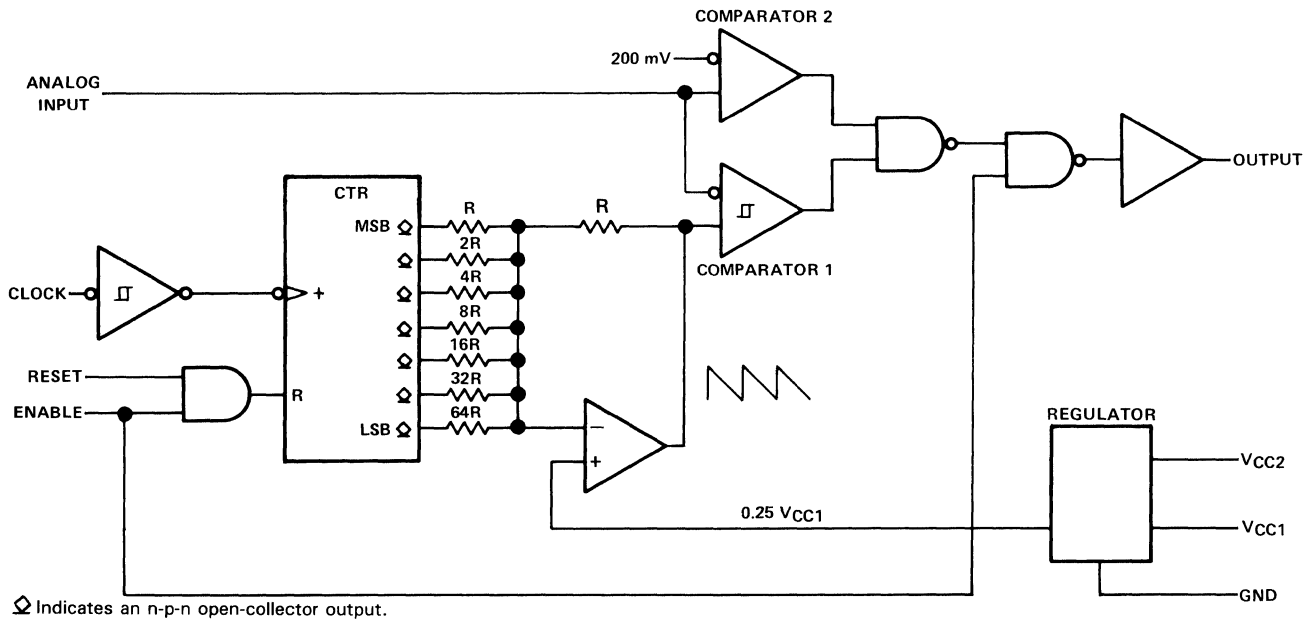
COMPARATOR 2

200 mV

ANALOG INPUT

OUTPUT

CTR

MSB

R

R

2R

4R

8R

16R

32R

64R

LSB

COMPARATOR 1

CLOCK

+

RESET

ENABLE

R

−

+

REGULATOR

$V_{CC2}$

0.25 $V_{CC1}$

$V_{CC1}$

GND

Indicates an n-p-n open-collector output.